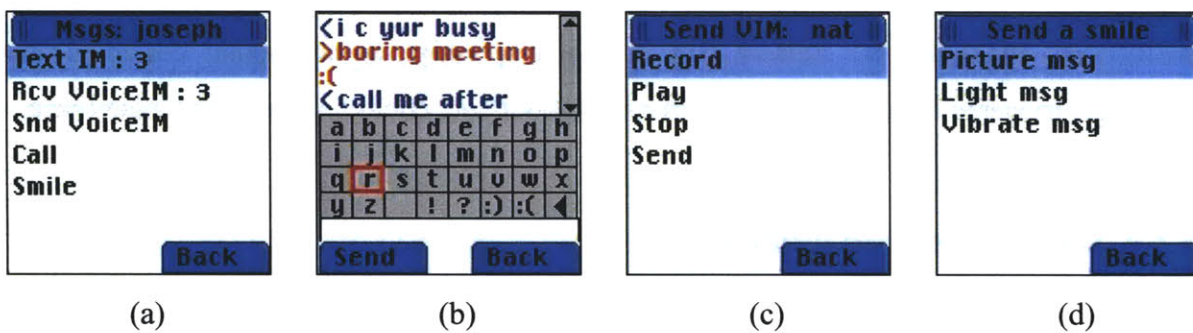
Msgs: joseph
Text IM : 3
Rcv VoiceIM : 3
Snd VoiceIM
Call
Smile
Back

(a)

<i c yur busy
>boring meeting
:(
<call me after

| a | b | c | d | e | f | g | h |
|---|---|---|---|---|---|---|---|
| i | j | k | l | m | n | o | p |
| q | r | s | t | u | v | w | x |
| y | z | | ! | ? | :) | :( | ◀ |

Send
Back

(b)

Send VIM: nat
Record
Play
Stop
Send
Back

(c)

Send a smile
Picture msg
Light msg
Vibrate msg
Back

(d)